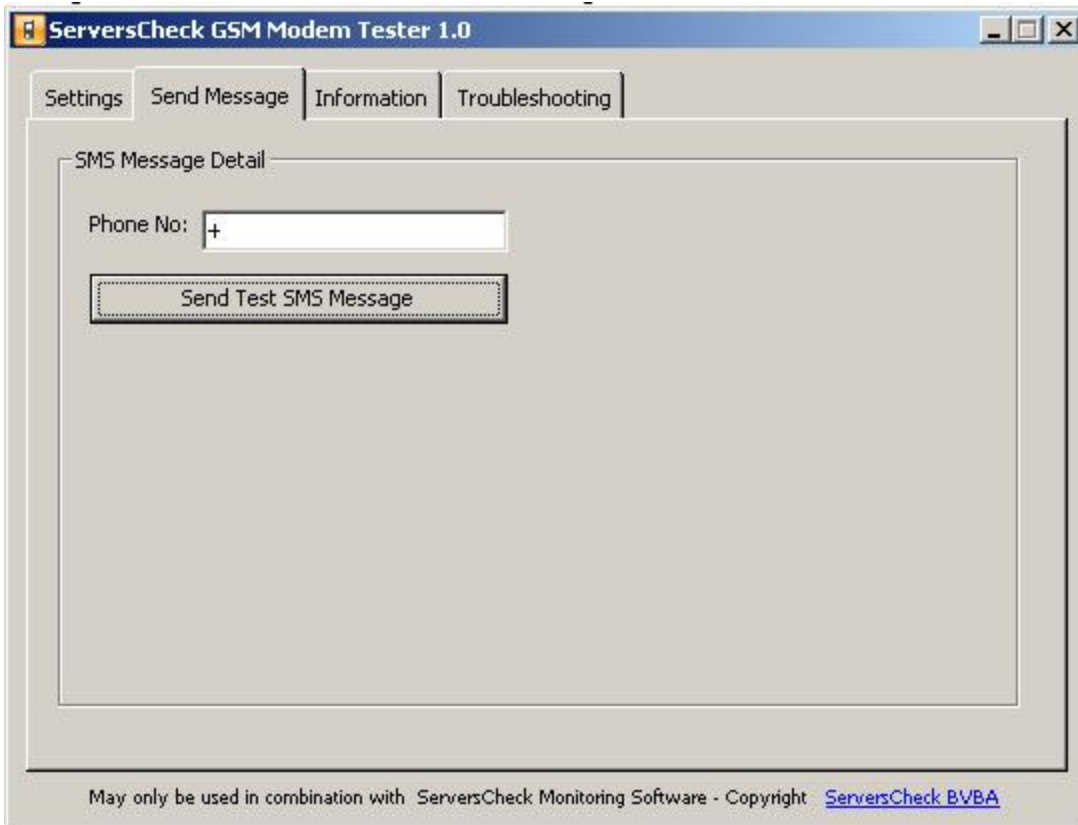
ServersCheck GSM Modem Tester 1.0

Settings | Send Message | Information | Troubleshooting

SMS Message Detail

Phone No: +

Send Test SMS Message

May only be used in combination with ServersCheck Monitoring Software - Copyright ServersCheck BVBA